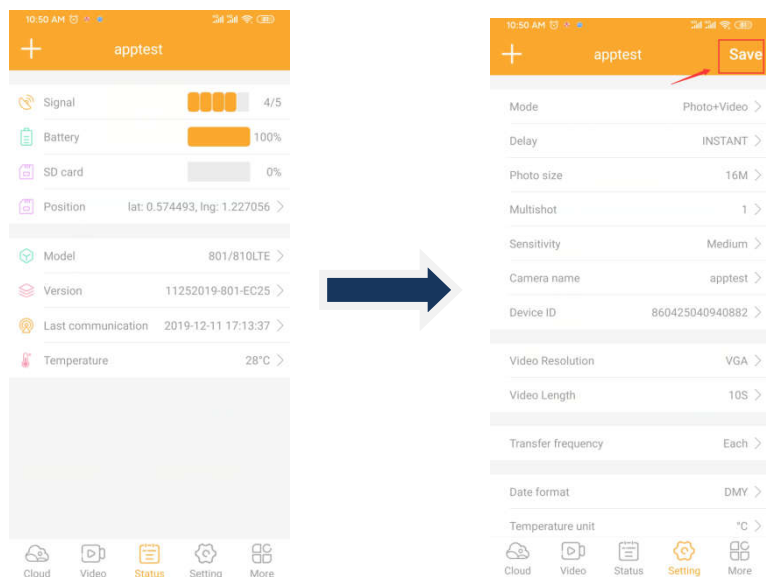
10:50 AM

+ apptest

Signal 4/5

Battery 100%

SD card 0%

Position lat: 0.574493, lng: 1.227056

Model 801/810LTE

Version 11252019-801-EC25

Last communication 2019-12-11 17:13:37

Temperature 28°C

Cloud Video Status Setting More

10:50 AM

+ apptest Save

Mode Photo+Video

Delay INSTANT

Photo size 16M

Multishot 1

Sensitivity Medium

Camera name apptest

Device ID 860425040940882

Video Resolution VGA

Video Length 10S

Transfer frequency Each

Date format DMY

Temperature unit °C

Cloud Video Status Setting More